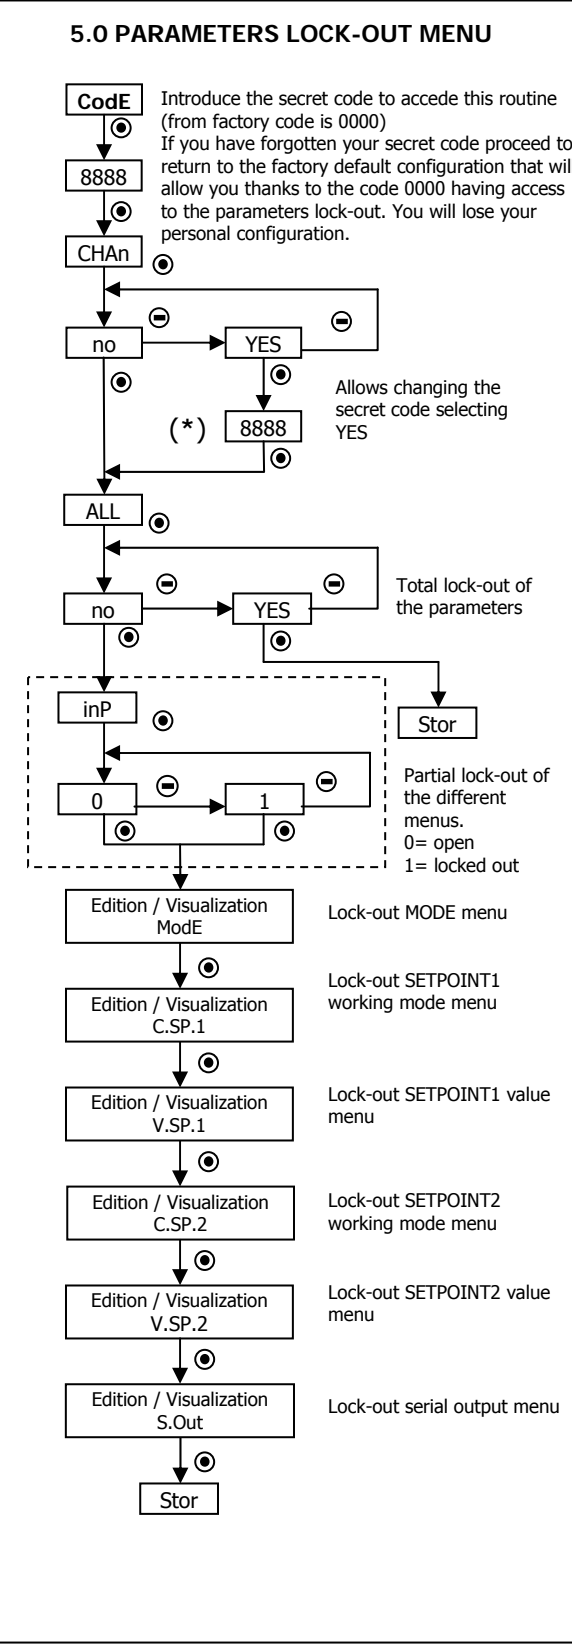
5.0 PARAMETERS LOCK-OUT MENU

CodE

Introduce the secret code to accede this routine (from factory code is 0000)
If you have forgotten your secret code proceed to return to the factory default configuration that wil allow you thanks to the code 0000 having access to the parameters lock-out. You will lose your personal configuration.

8888

CHAn

no

YES

(*) 8888

Allows changing the secret code selecting YES

ALL

no

YES

Total lock-out of the parameters

Stor

inP

0

1

Partial lock-out of the different menus.
0= open
1= locked out

Edition / Visualization
ModE

Lock-out MODE menu

Edition / Visualization
C.SP.1

Lock-out SETPOINT1 working mode menu

Edition / Visualization
V.SP.1

Lock-out SETPOINT1 value menu

Edition / Visualization
C.SP.2

Lock-out SETPOINT2 working mode menu

Edition / Visualization
V.SP.2

Lock-out SETPOINT2 value menu

Edition / Visualization
S.Out

Lock-out serial output menu

Stor